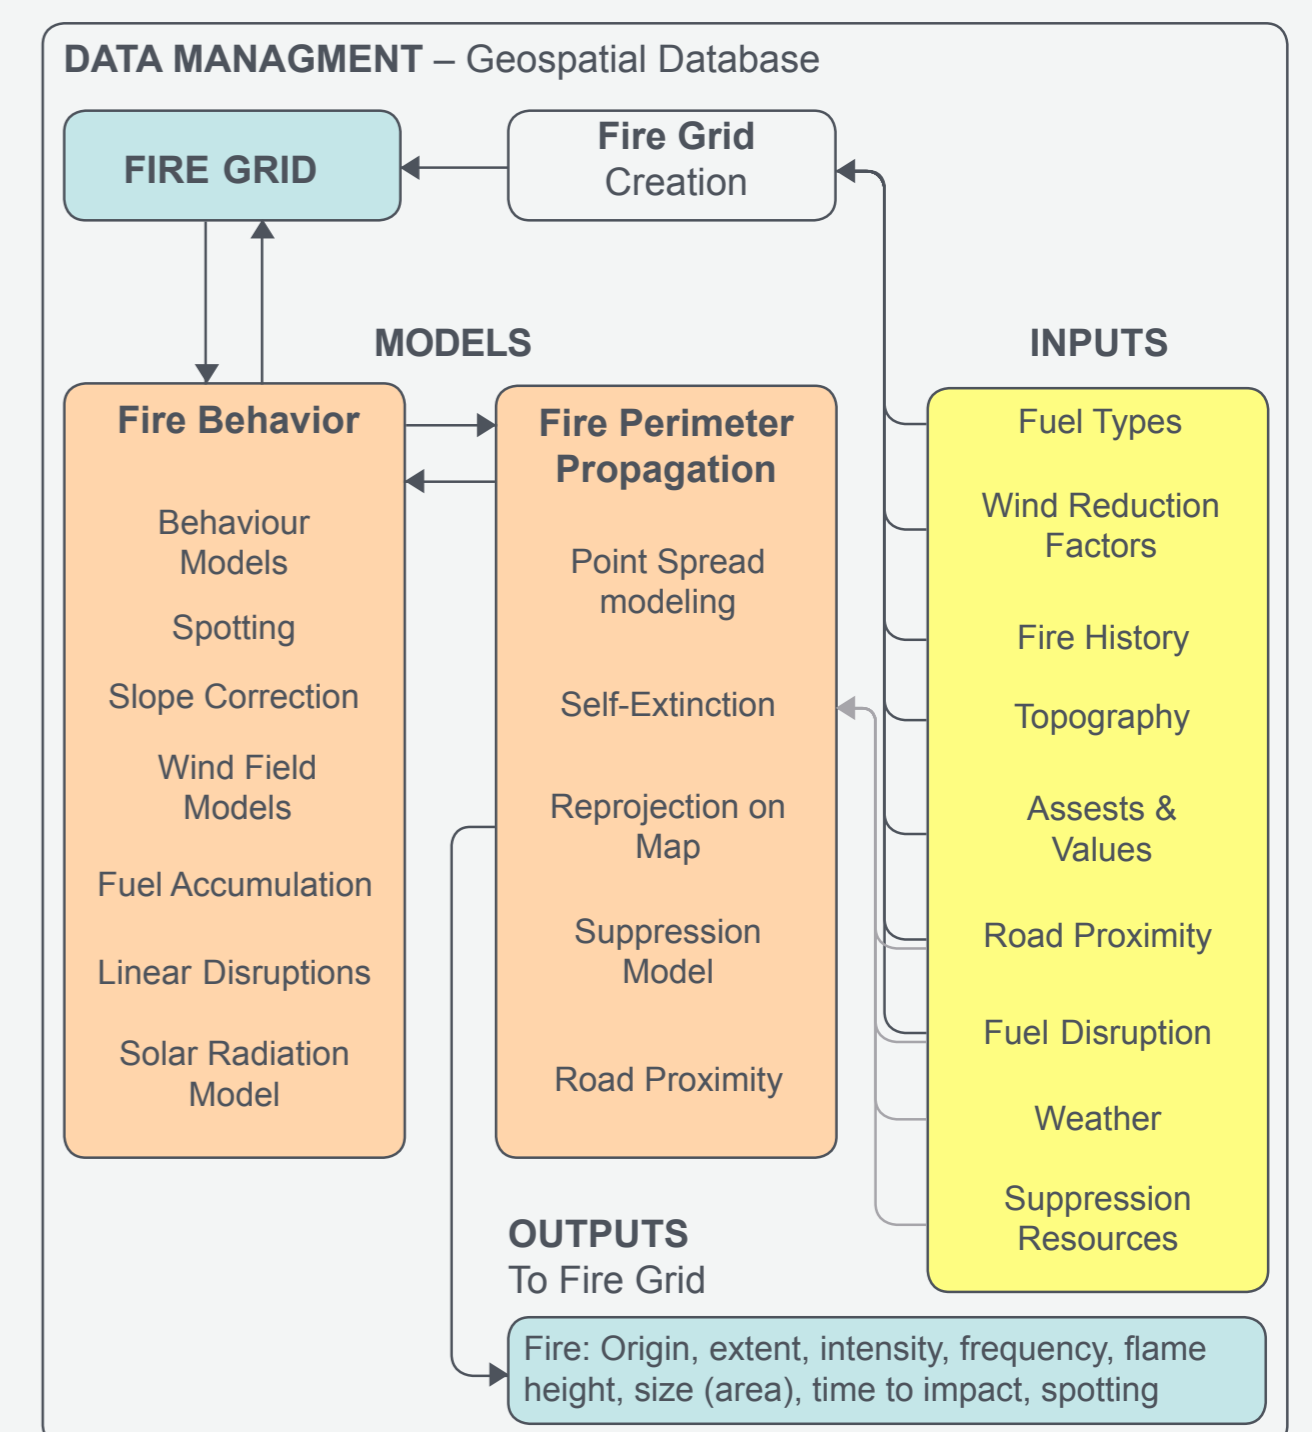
DATA MANAGMENT – Geospatial Database

FIRE GRID

Fire Grid
Creation

MODELS

INPUTS

Fire Behavior

Behaviour Models

Spotting

Slope Correction

Wind Field Models

Fuel Accumulation

Linear Disruptions

Solar Radiation Model

Fire Perimeter Propagation

Point Spread modeling

Self-Extinction

Reprojection on Map

Suppression Model

Road Proximity

Fuel Types

Wind Reduction Factors

Fire History

Topography

Assests & Values

Road Proximity

Fuel Disruption

Weather

Suppression Resources

OUTPUTS
To Fire Grid

Fire: Origin, extent, intensity, frequency, flame height, size (area), time to impact, spotting